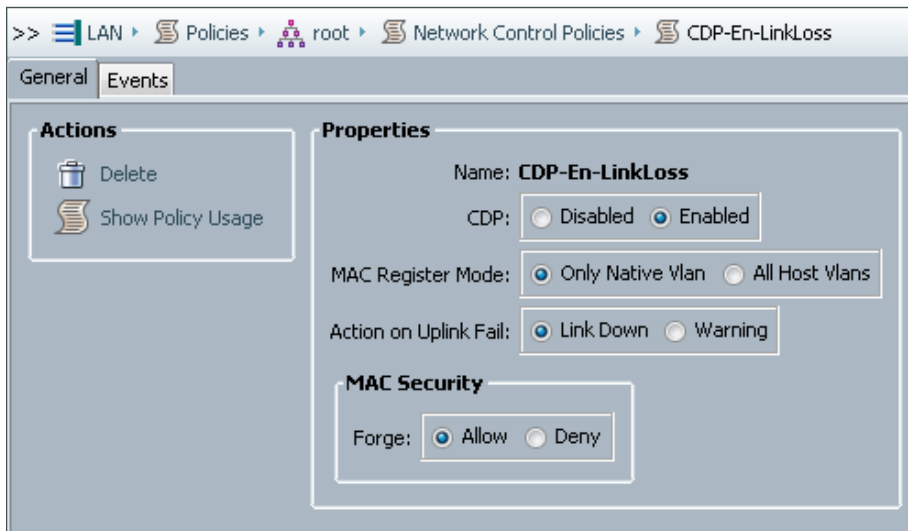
>> LAN ▸ Policies ▸ root ▸ Network Control Policies ▸ CDP-En-LinkLoss

General | Events

Actions
Delete
Show Policy Usage

Properties
Name: CDP-En-LinkLoss
CDP: Disabled Enabled
MAC Register Mode: Only Native Vlan All Host Vlans
Action on Uplink Fail: Link Down Warning

MAC Security
Forge: Allow Deny